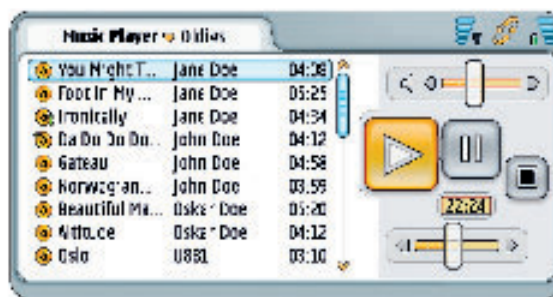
Music Player ⇒ Oldies

| | | |
|---|---|---|
| You Might T... | Jane Doe | 04:08 |
| Foot Ir My... | Jane Doe | 05:25 |
| Ironically | Jane Doe | 04:34 |
| Da Do Do Do... | John Doe | 04:12 |
| Gateau | John Doe | 04:58 |
| Norwegian... | John Doe | 03.59 |
| Beautiful Ma... | Oskar Doe | 05:20 |
| Nttolce | Oskar Doe | 04:12 |
| Oslo | U881 | 03:10 |

22:24